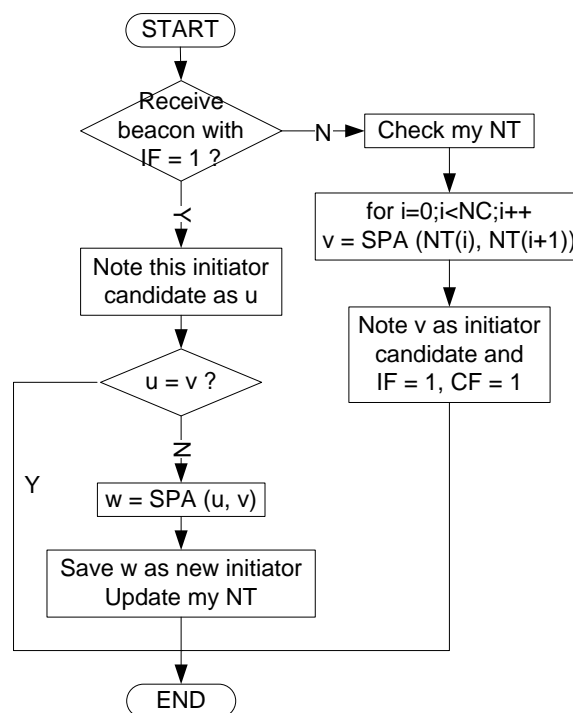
START

Receive beacon with IF = 1 ?

N

Check my NT

for i=0;i<NC;i++
v = SPA (NT(i), NT(i+1))

Y

Note this initiator candidate as u

Note v as initiator candidate and IF = 1, CF = 1

u = v ?

N

Y

w = SPA (u, v)

Save w as new initiator
Update my NT

END